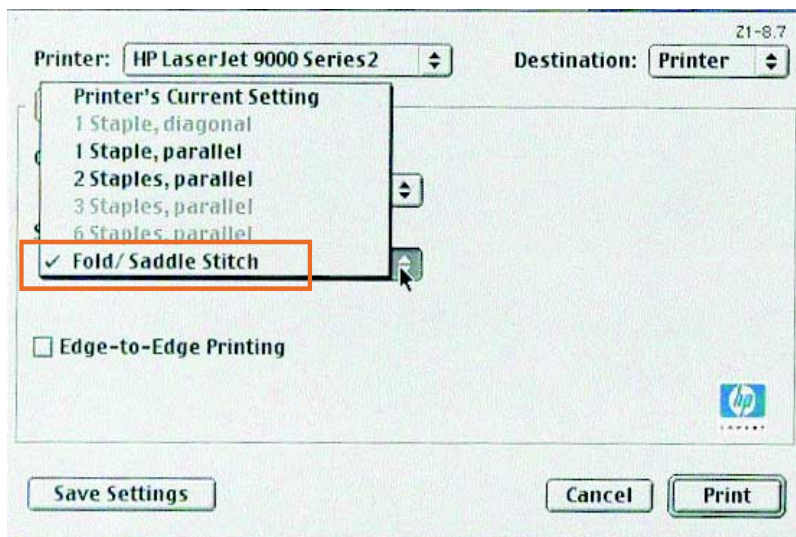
Z1-8.7

Printer: HP LaserJet 9000 Series2

Destination: Printer

Printer's Current Setting
1 Staple, diagonal
1 Staple, parallel
2 Staples, parallel
3 Staples, parallel
6 Staples, parallel
✓ Fold/ Saddle Stitch

Edge-to-Edge Printing

hp

Save Settings

Cancel

Print